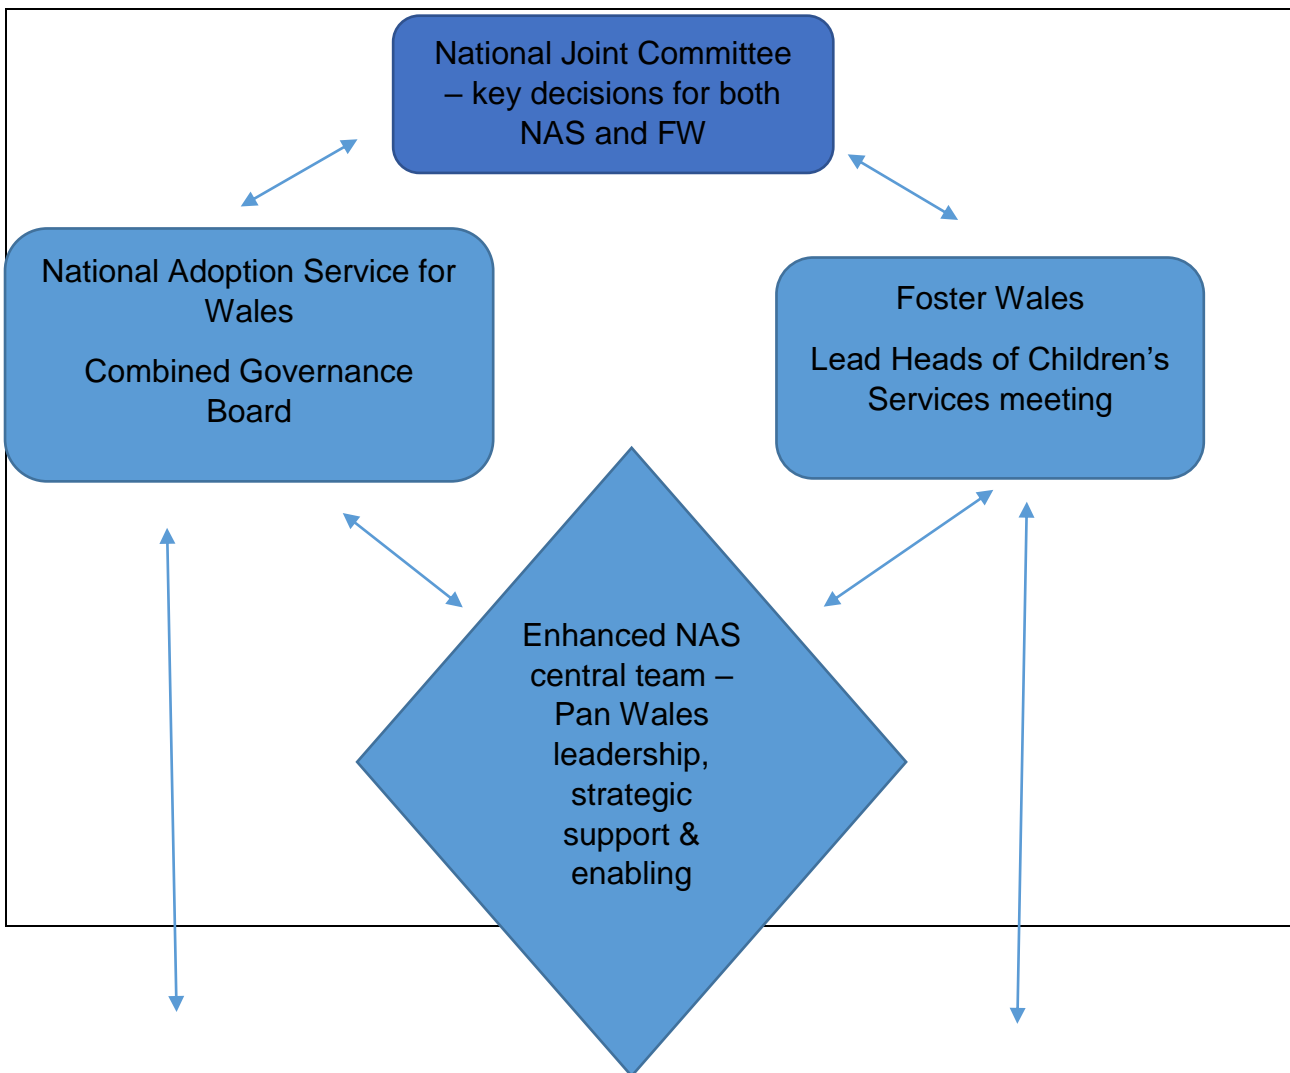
National Joint Committee – key decisions for both NAS and FW

National Adoption Service for Wales

Combined Governance Board

Foster Wales

Lead Heads of Children’s Services meeting

Enhanced NAS central team – Pan Wales leadership, strategic support & enabling